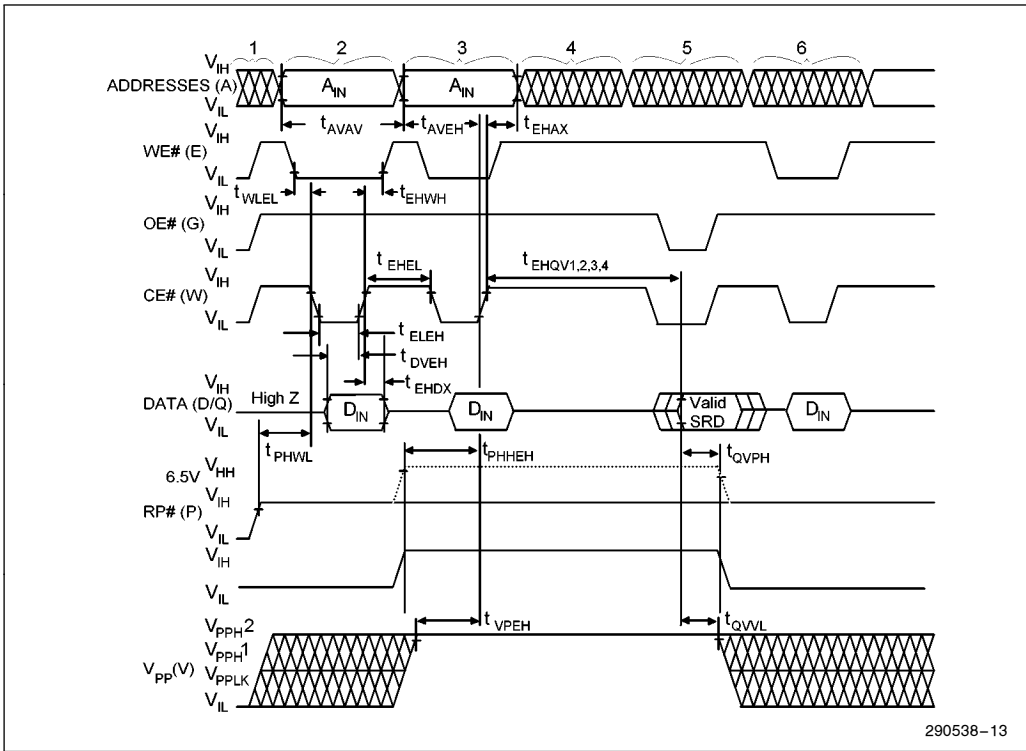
1 2 3 4 5 6

ADDRESSES (A) $V_{IH}$ $V_{IL}$ $A_{IN}$ $A_{IN}$

$t_{AVAV}$ $t_{AVEH}$ $t_{EHAX}$

WE# (E) $V_{IH}$ $V_{IL}$

$t_{WLEL}$ $t_{EHWH}$

OE# (G) $V_{IH}$ $V_{IL}$

$t_{EHEL}$ $t_{EHQV1,2,3,4}$

CE# (W) $V_{IH}$ $V_{IL}$

$t_{ELEH}$

$t_{DVEH}$

$t_{EHDX}$

DATA (D/Q) $V_{IH}$ $V_{IL}$ High Z $D_{IN}$ $D_{IN}$ Valid SRD $D_{IN}$

$t_{PHWL}$ $t_{PHHEH}$ $t_{QVPH}$

6.5V $V_{HH}$

RP# (P) $V_{IH}$ $V_{IL}$

$V_{IH}$

$V_{IL}$

$t_{VPEH}$ $t_{QVVL}$

$V_{PPH}2$

$V_{PPH}1$

$V_{PP}(V)$ $V_{PPLK}$

$V_{IL}$

290538–13